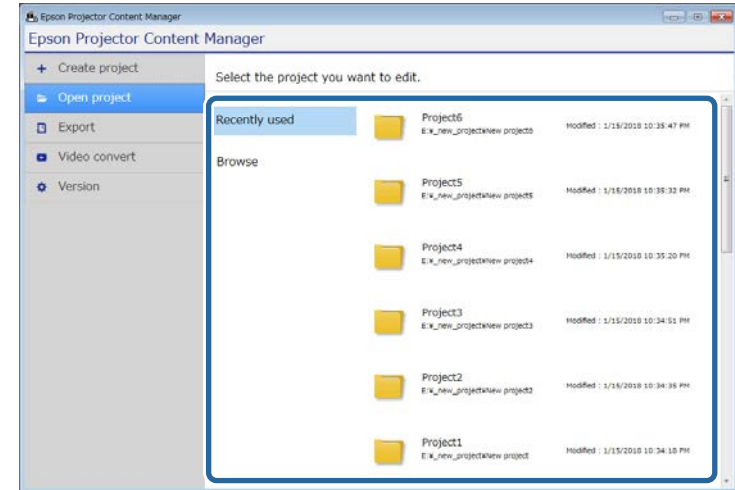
Epson Projector Content Manager

Epson Projector Content Manager

Create project

Open project

Export

Video convert

Version

Select the project you want to edit.

Recently used

Browse

Project6
E:¥_new_project¥New project6
Modified : 1/15/2018 10:35:47 PM

Project5
E:¥_new_project¥New project5
Modified : 1/15/2018 10:35:32 PM

Project4
E:¥_new_project¥New project4
Modified : 1/15/2018 10:35:20 PM

Project3
E:¥_new_project¥New project3
Modified : 1/15/2018 10:34:51 PM

Project2
E:¥_new_project¥New project2
Modified : 1/15/2018 10:34:35 PM

Project1
E:¥_new_project¥New project
Modified : 1/15/2018 10:34:18 PM